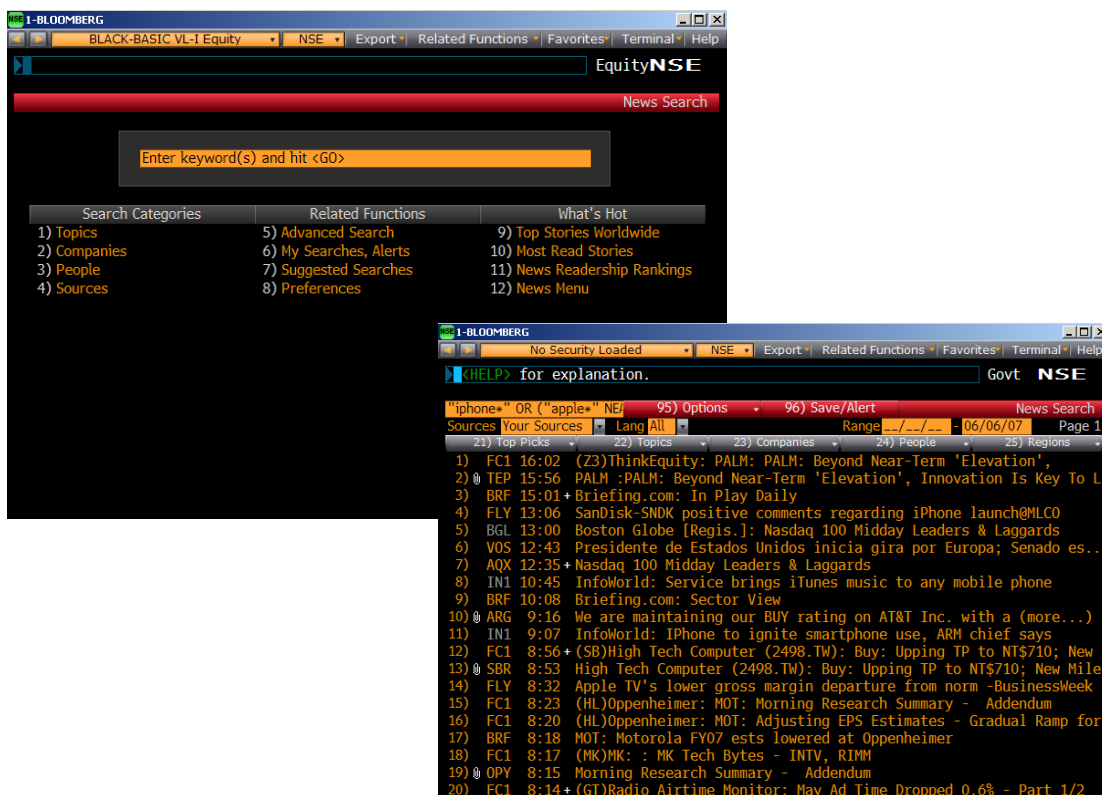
NSE 1-BLOOMBERG

BLACK-BASIC VL-I Equity | NSE | Export | Related Functions | Favorites | Terminal | Help

EquityNSE

News Search

Enter keyword(s) and hit <GO>

| Search Categories | Related Functions | What's Hot |
|---|---|---|
| 1) Topics | 5) Advanced Search | 9) Top Stories Worldwide |
| 2) Companies | 6) My Searches, Alerts | 10) Most Read Stories |
| 3) People | 7) Suggested Searches | 11) News Readership Rankings |
| 4) Sources | 8) Preferences | 12) News Menu |

NSE 1-BLOOMBERG

No Security Loaded | NSE | Export | Related Functions | Favorites | Terminal | Help

<HELP> for explanation. Govt NSE

"iphone*" OR ("apple*" NE/ 95) Options 96) Save/Alert News Search

Sources Your Sources Lang All Range __/__/__ - 06/06/07 Page 1

21) Top Picks 22) Topics 23) Companies 24) People 25) Regions

1) FC1 16:02 (Z3)ThinkEquity: PALM: PALM: Beyond Near-Term 'Elevation',
2) TEP 15:56 PALM :PALM: Beyond Near-Term 'Elevation', Innovation Is Key To L
3) BRF 15:01+Briefing.com: In Play Daily
4) FLY 13:06 SanDisk-SNDK positive comments regarding iPhone launch@MLCO
5) BGL 13:00 Boston Globe [Regis.]: Nasdaq 100 Midday Leaders & Laggards
6) VOS 12:43 Presidente de Estados Unidos inicia gira por Europa; Senado es..
7) AQX 12:35+Nasdaq 100 Midday Leaders & Laggards
8) IN1 10:45 InfoWorld: Service brings iTunes music to any mobile phone
9) BRF 10:08 Briefing.com: Sector View
10) ARG 9:16 We are maintaining our BUY rating on AT&T Inc. with a (more...)
11) IN1 9:07 InfoWorld: IPhone to ignite smartphone use, ARM chief says
12) FC1 8:56+(SB)High Tech Computer (2498.TW): Buy: Upping TP to NT$710; New
13) SBR 8:53 High Tech Computer (2498.TW): Buy: Upping TP to NT$710; New Mile
14) FLY 8:32 Apple TV's lower gross margin departure from norm -BusinessWeek
15) FC1 8:23 (HL)Oppenheimer: MOT: Morning Research Summary - Addendum
16) FC1 8:20 (HL)Oppenheimer: MOT: Adjusting EPS Estimates - Gradual Ramp for
17) BRF 8:18 MOT: Motorola FY07 ests lowered at Oppenheimer
18) FC1 8:17 (MK)MK: : MK Tech Bytes - INTV, RIMM
19) OPY 8:15 Morning Research Summary - Addendum
20) FC1 8:14+(GT)Radio Airtime Monitor: May Ad Time Dropped 0.6% - Part 1/2